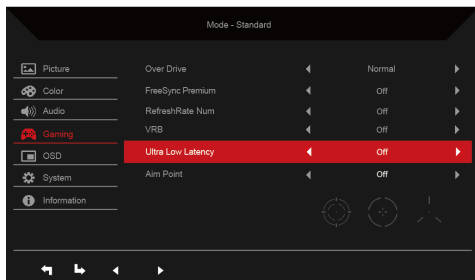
Mode - Standard

Picture
Color
Audio
Gaming
OSD
System
Information

| Over Drive | Normal |
|---|---|
| FreeSync Premium | Off |
| RefreshRate Num | Off |
| VRB | Off |
| Ultra Low Latency | Off |
| Aim Point | Off |